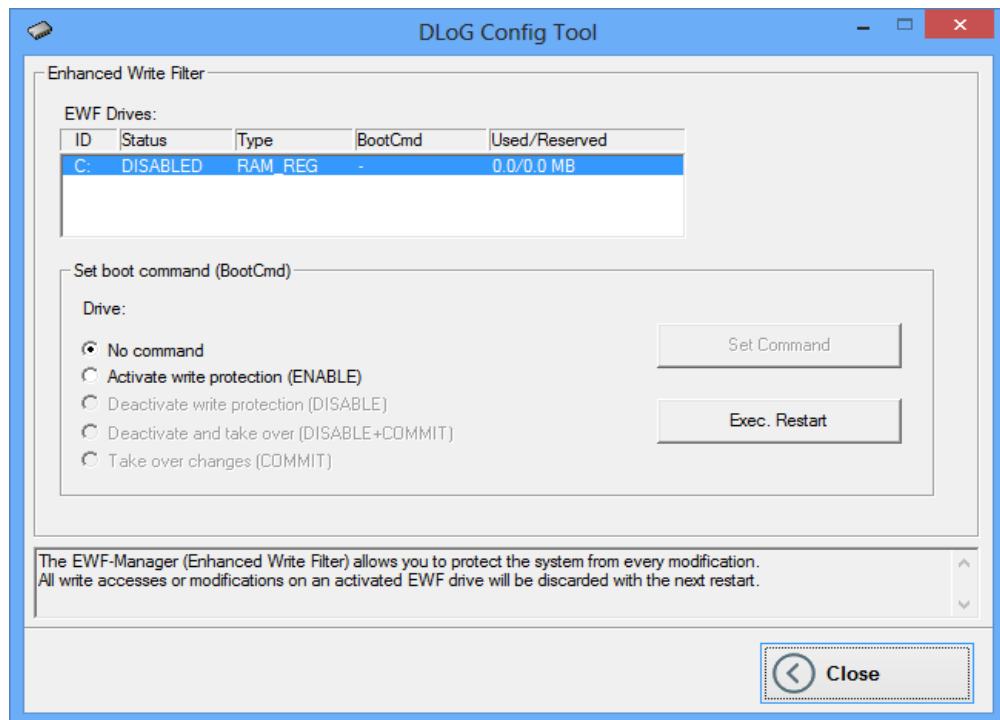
DLoG Config Tool

Enhanced Write Filter

EWF Drives:

| ID | Status | Type | BootCmd | Used/Reserved |
|---|---|---|---|---|
| C: | DISABLED | RAM_REG | - | 0.0/0.0 MB |

Set boot command (BootCmd)

Drive:

No command
Activate write protection (ENABLE)
Deactivate write protection (DISABLE)
Deactivate and take over (DISABLE+COMMIT)
Take over changes (COMMIT)

Set Command

Exec. Restart

The EWF-Manager (Enhanced Write Filter) allows you to protect the system from every modification.
All write accesses or modifications on an activated EWF drive will be discarded with the next restart.

Close